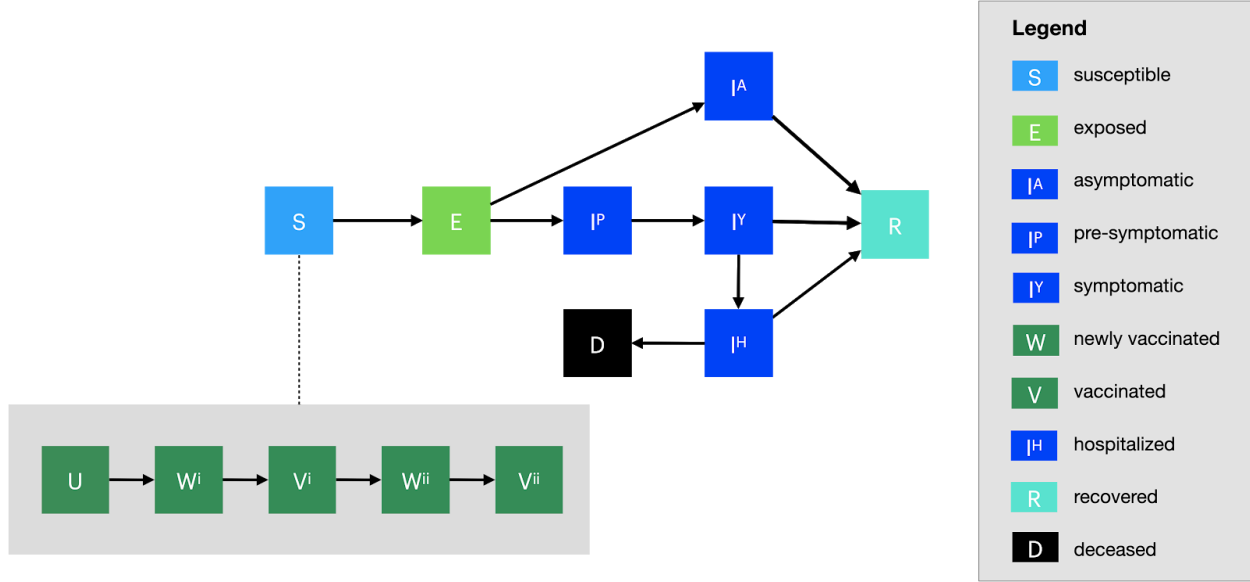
$I^A$

S

E

$I^P$

$I^Y$

R

D

$I^H$

U

$W^i$

$V^i$

$W^{ii}$

$V^{ii}$

Legend

S susceptible

E exposed

$I^A$ asymptomatic

$I^P$ pre-symptomatic

$I^Y$ symptomatic

W newly vaccinated

V vaccinated

$I^H$ hospitalized

R recovered

D deceased